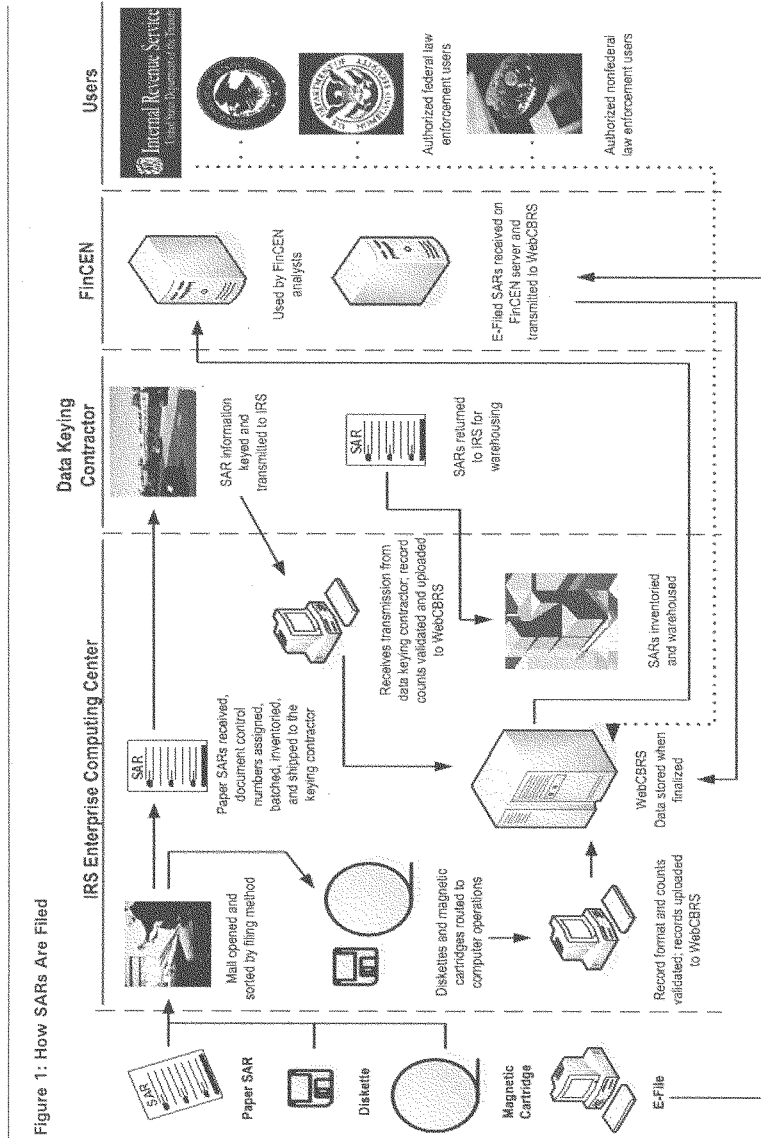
Figure 1: How SARs Are Filed

SAR
Paper SAR

Diskette

Magnetic Cartridge

E-File

IRS Enterprise Computing Center

Mail opened and sorted by filing method

Diskettes and magnetic cartridges routed to computer operations

Record format and counts validated; records uploaded to WebCBRS

SAR

Paper SARs received, document control numbers assigned, batched, inventoried, and shipped to the keying contractor

WebCBRS
Data stored when finalized

Receives transmission from data keying contractor; record counts validated and uploaded to WebCBRS

SARs inventoried and warehoused

Data Keying Contractor

SAR information keyed and transmitted to IRS

SAR

SARs returned to IRS for warehousing

FinCEN

Used by FinCEN analysts

E-Filed SARs received on FinCEN server and transmitted to WebCBRS

Users

Internal Revenue Service

Authorized federal law enforcement users

Authorized nonfederal law enforcement users